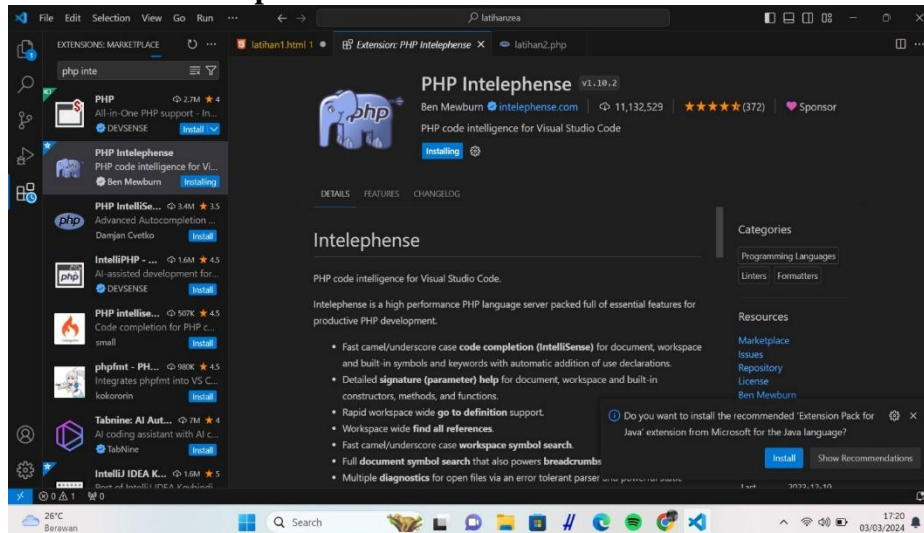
File Edit Selection View Go Run ··· ← → latihanzea

EXTENSIONS: MARKETPLACE

php inte

PHP 2.7M ★4
All-in-One PHP support - In...
DEVSENSE Install

PHP Intelephense
PHP code intelligence for Vi...
Ben Mewburn Installing

PHP IntelliSe... 3.4M ★3.5
Advanced Autocompletion ...
Damjan Cvetko Install

IntelliPHP - ... 1.6M ★4.5
AI-assisted development for...
DEVSENSE Install

PHP intellise... 507K ★4.5
Code completion for PHP c...
small Install

phpfmt - PH... 980K ★4.5
Integrates phpfmt into VS C...
kokororin Install

Tabnine: AI Aut... 7M ★4
AI coding assistant with AI c...
TabNine Install

IntelliJ IDEA K... 1.6M ★5
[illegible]

latihan1.html 1 ● Extension: PHP Intelephense × latihan2.php

PHP Intelephense v1.10.2
Ben Mewburn intelephense.com | 11,132,529 | ★★★★★(372) | Sponsor
PHP code intelligence for Visual Studio Code
Installing

DETAILS FEATURES CHANGELOG

Intelephense

PHP code intelligence for Visual Studio Code.

Intelephense is a high performance PHP language server packed full of essential features for productive PHP development.

• Fast camel/underscore case code completion (IntelliSense) for document, workspace and built-in symbols and keywords with automatic addition of use declarations.
• Detailed signature (parameter) help for document, workspace and built-in constructors, methods, and functions.
• Rapid workspace wide go to definition support.
• Workspace wide find all references.
• Fast camel/underscore case workspace symbol search.
• Full document symbol search that also powers breadcrumbs
• Multiple diagnostics for open files via an error tolerant parser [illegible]

Categories
Programming Languages
Linters Formatters

Resources
Marketplace
Issues
Repository
License
Ben Mewburn

Do you want to install the recommended 'Extension Pack for Java' extension from Microsoft for the Java language?
Install Show Recommendations

Last 2022-12-10

⊗0 ⚠1 ⑉0

26°C
Berawan

Search

17:20
03/03/2024